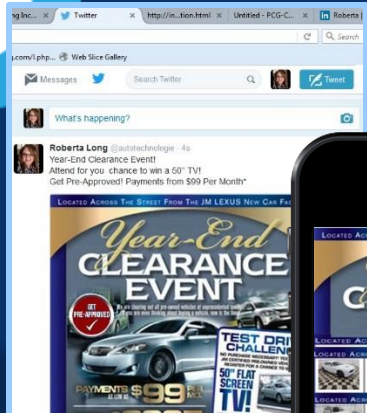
g Inc... × Twitter × http://in...tion.html × Untitled - PCG-C... × in Roberta |

.com/l.php... Web Slice Gallery

C Q Search

Messages Search Twitter Tweet

What's happening?

Roberta Long @autotechnologie · 4s
Year-End Clearance Event!
Attend for you chance to win a 50" TV!
Get Pre-Approved! Payments from $99 Per Month*

LOCATED ACROSS THE STREET FROM THE JM LEXUS NEW CAR FA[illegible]

Year-End
CLEARANCE
EVENT

GET PRE-APPROVED!

TEST DRIVE CHALLENGE

50" FLAT SCREEN TV!

PAYMENTS AS LOW AS $99

LOCATED ACROSS

CLEA

LOCATED ACRO

LOCATED ACRO